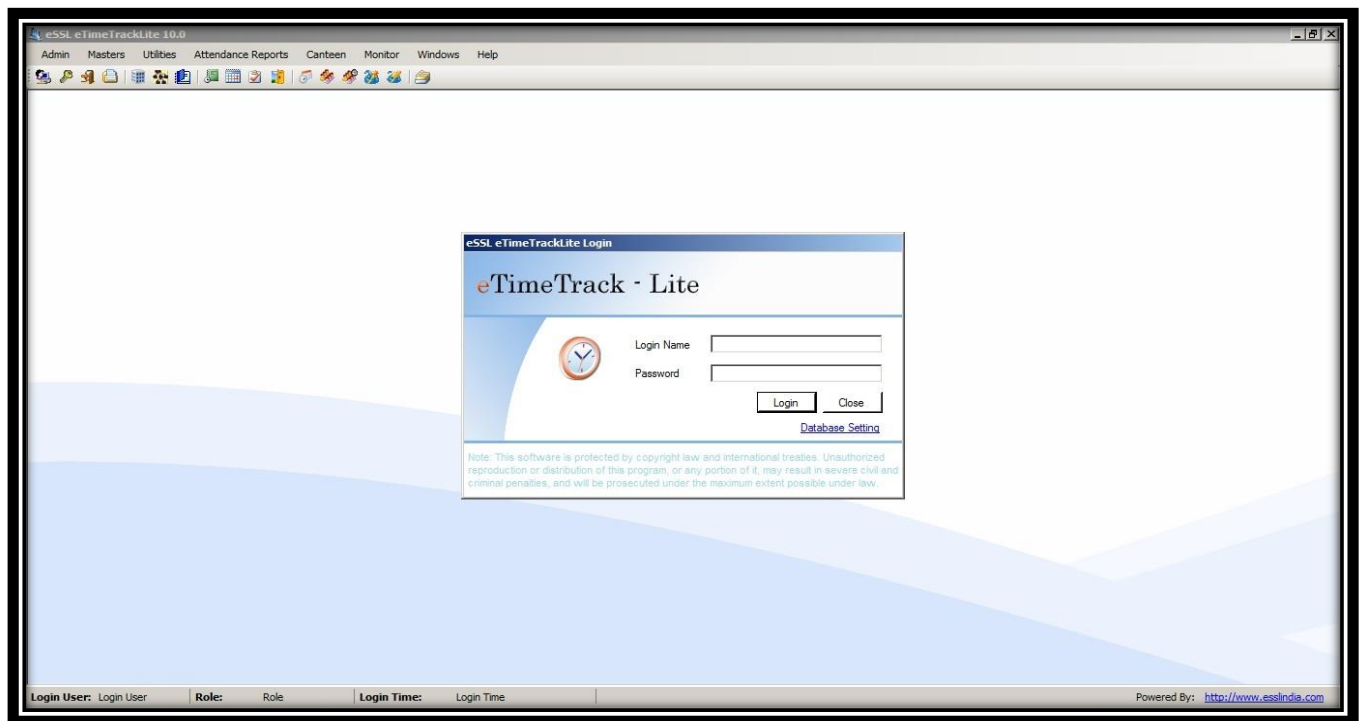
eSSL eTimeTrackLite 10.0

Admin Masters Utilities Attendance Reports Canteen Monitor Windows Help

eSSL eTimeTrackLite Login

eTimeTrack - Lite

Login Name

Password

Login Close

Database Setting

Note: This software is protected by copyright law and international treaties. Unauthorized reproduction or distribution of this program, or any portion of it, may result in severe civil and criminal penalties, and will be prosecuted under the maximum extent possible under law.

Login User: Login User Role: Role Login Time: Login Time Powered By: http://www.esslindia.com